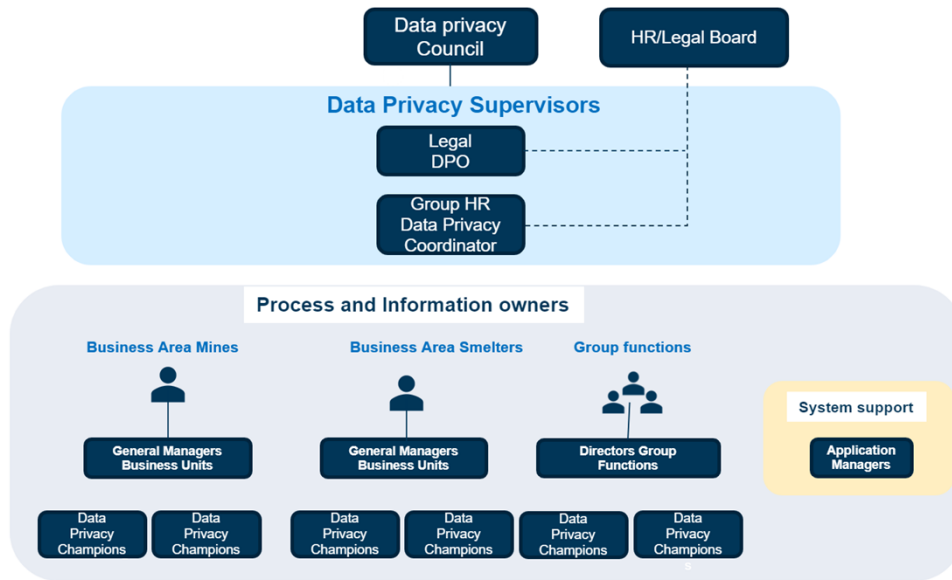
Data privacy Council

HR/Legal Board

Data Privacy Supervisors

Legal DPO

Group HR Data Privacy Coordinator

Process and Information owners

Business Area Mines

Business Area Smelters

Group functions

General Managers Business Units

General Managers Business Units

Directors Group Functions

System support

Application Managers

Data Privacy Champions

Data Privacy Champions

Data Privacy Champions

Data Privacy Champions

Data Privacy Champions

Data Privacy Champions